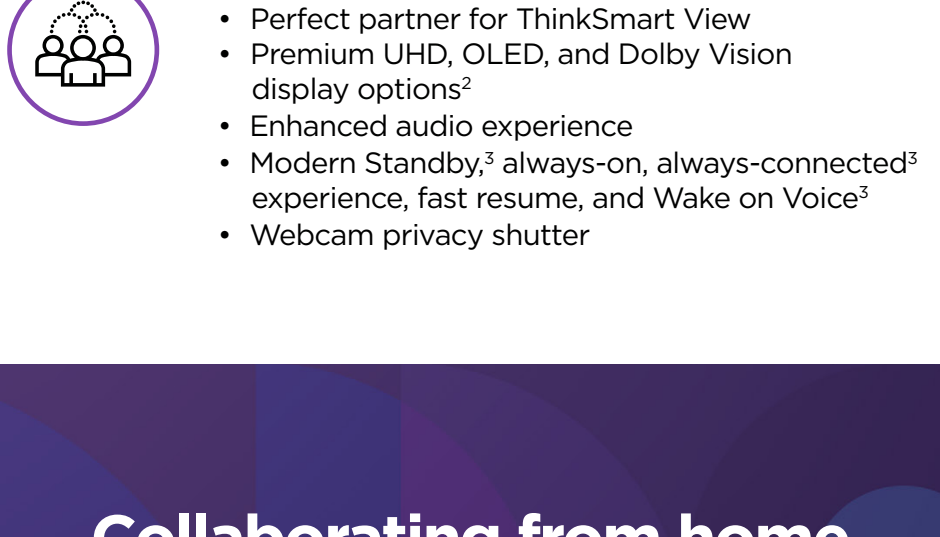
• Perfect partner for ThinkSmart View
• Premium UHD, OLED, and Dolby Vision display options$^2$
• Enhanced audio experience
• Modern Standby,$^3$ always-on, always-connected$^3$ experience, fast resume, and Wake on Voice$^3$
• Webcam privacy shutter

Collaborating from home